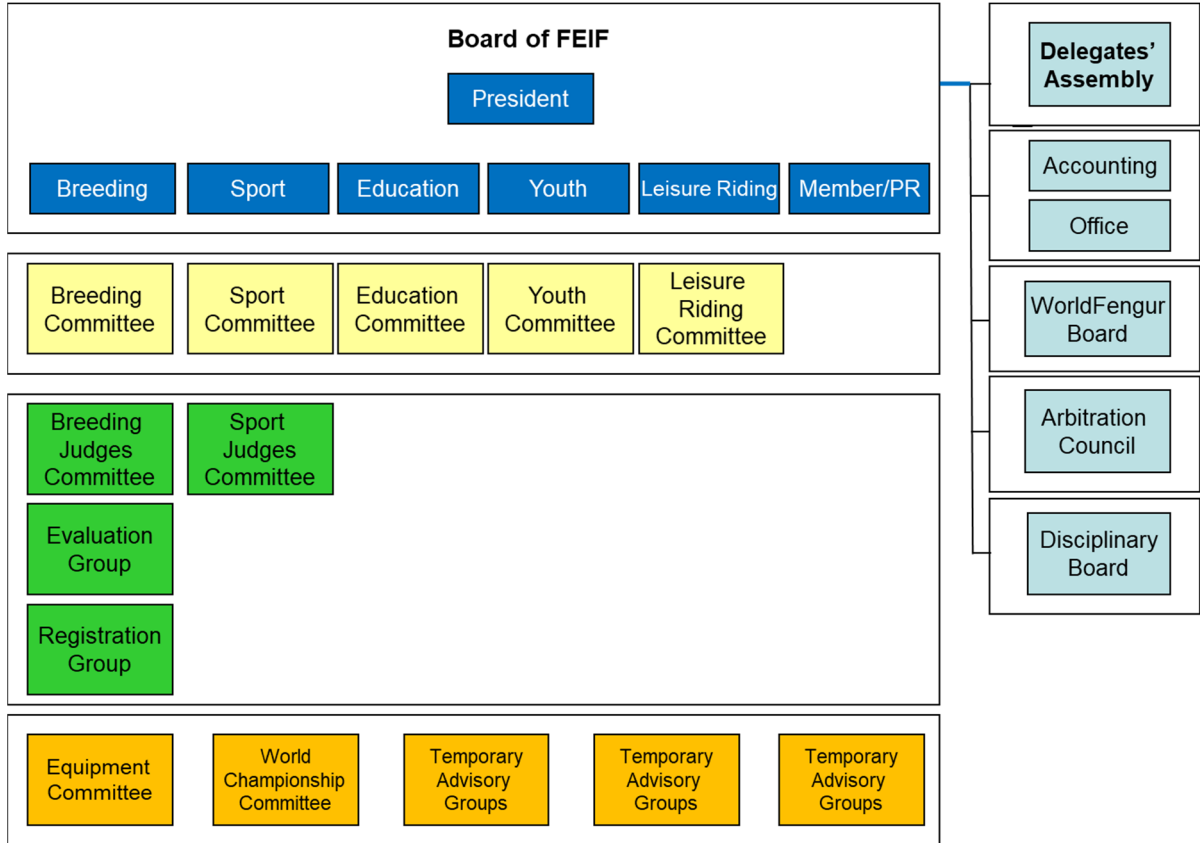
Board of FEIF

President

Breeding
Sport
Education
Youth
Leisure Riding
Member/PR

Breeding Committee
Sport Committee
Education Committee
Youth Committee
Leisure Riding Committee

Breeding Judges Committee
Sport Judges Committee
Evaluation Group
Registration Group

Equipment Committee
World Championship Committee
Temporary Advisory Groups
Temporary Advisory Groups
Temporary Advisory Groups

Delegates' Assembly

Accounting
Office

WorldFengur Board

Arbitration Council

Disciplinary Board